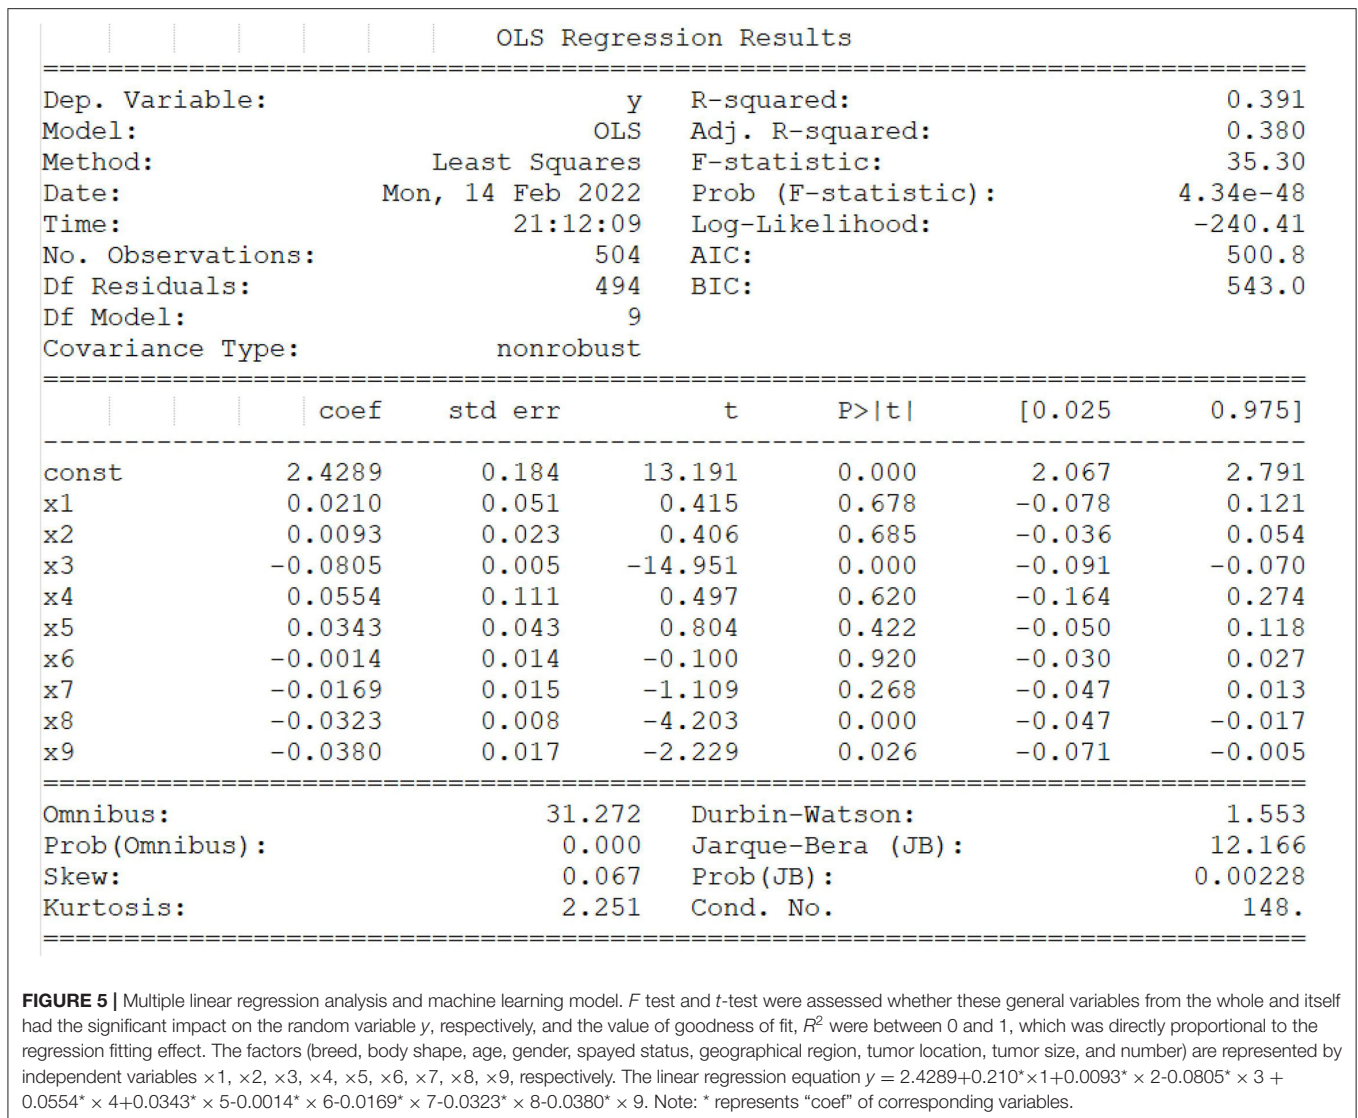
OLS Regression Results

| | | | |
|---|---|---|---|
| Dep. Variable: | y | R-squared: | 0.391 |
| Model: | OLS | Adj. R-squared: | 0.380 |
| Method: | Least Squares | F-statistic: | 35.30 |
| Date: | Mon, 14 Feb 2022 | Prob (F-statistic): | 4.34e-48 |
| Time: | 21:12:09 | Log-Likelihood: | -240.41 |
| No. Observations: | 504 | AIC: | 500.8 |
| Df Residuals: | 494 | BIC: | 543.0 |
| Df Model: | 9 | | |
| Covariance Type: | nonrobust | | |

| | coef | std err | t | P>\|t\| | [0.025 | 0.975] |
|---|---|---|---|---|---|---|
| const | 2.4289 | 0.184 | 13.191 | 0.000 | 2.067 | 2.791 |
| x1 | 0.0210 | 0.051 | 0.415 | 0.678 | -0.078 | 0.121 |
| x2 | 0.0093 | 0.023 | 0.406 | 0.685 | -0.036 | 0.054 |
| x3 | -0.0805 | 0.005 | -14.951 | 0.000 | -0.091 | -0.070 |
| x4 | 0.0554 | 0.111 | 0.497 | 0.620 | -0.164 | 0.274 |
| x5 | 0.0343 | 0.043 | 0.804 | 0.422 | -0.050 | 0.118 |
| x6 | -0.0014 | 0.014 | -0.100 | 0.920 | -0.030 | 0.027 |
| x7 | -0.0169 | 0.015 | -1.109 | 0.268 | -0.047 | 0.013 |
| x8 | -0.0323 | 0.008 | -4.203 | 0.000 | -0.047 | -0.017 |
| x9 | -0.0380 | 0.017 | -2.229 | 0.026 | -0.071 | -0.005 |

| | | | |
|---|---|---|---|
| Omnibus: | 31.272 | Durbin-Watson: | 1.553 |
| Prob(Omnibus): | 0.000 | Jarque-Bera (JB): | 12.166 |
| Skew: | 0.067 | Prob(JB): | 0.00228 |
| Kurtosis: | 2.251 | Cond. No. | 148. |

FIGURE 5 | Multiple linear regression analysis and machine learning model. F test and t-test were assessed whether these general variables from the whole and itself had the significant impact on the random variable y, respectively, and the value of goodness of fit, $R^2$ were between 0 and 1, which was directly proportional to the regression fitting effect. The factors (breed, body shape, age, gender, spayed status, geographical region, tumor location, tumor size, and number) are represented by independent variables ×1, ×2, ×3, ×4, ×5, ×6, ×7, ×8, ×9, respectively. The linear regression equation $y = 2.4289+0.210^{*}\times1+0.0093^{*}\times 2\text{-}0.0805^{*}\times 3 + 0.0554^{*}\times 4+0.0343^{*}\times 5\text{-}0.0014^{*}\times 6\text{-}0.0169^{*}\times 7\text{-}0.0323^{*}\times 8\text{-}0.0380^{*}\times 9$. Note: * represents "coef" of corresponding variables.